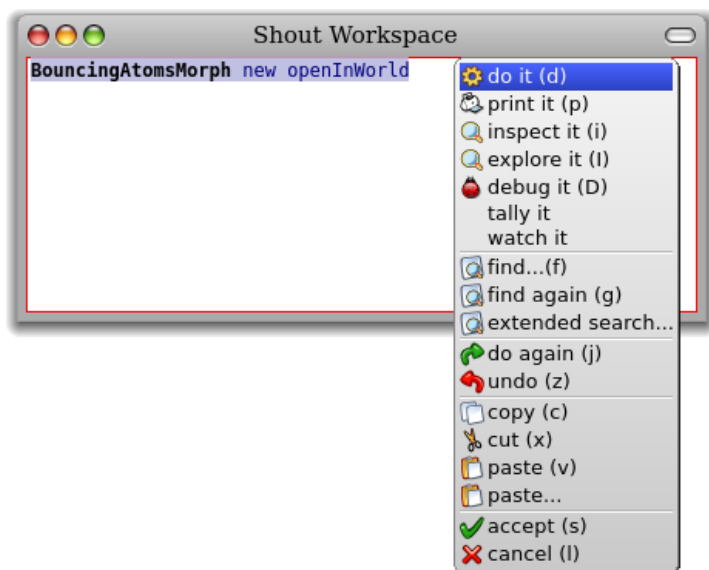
Shout Workspace

BouncingAtomsMorph new openInWorld

do it (d)
print it (p)
inspect it (i)
explore it (I)
debug it (D)
tally it
watch it
find...(f)
find again (g)
extended search...
do again (j)
undo (z)
copy (c)
cut (x)
paste (v)
paste...
accept (s)
cancel (l)